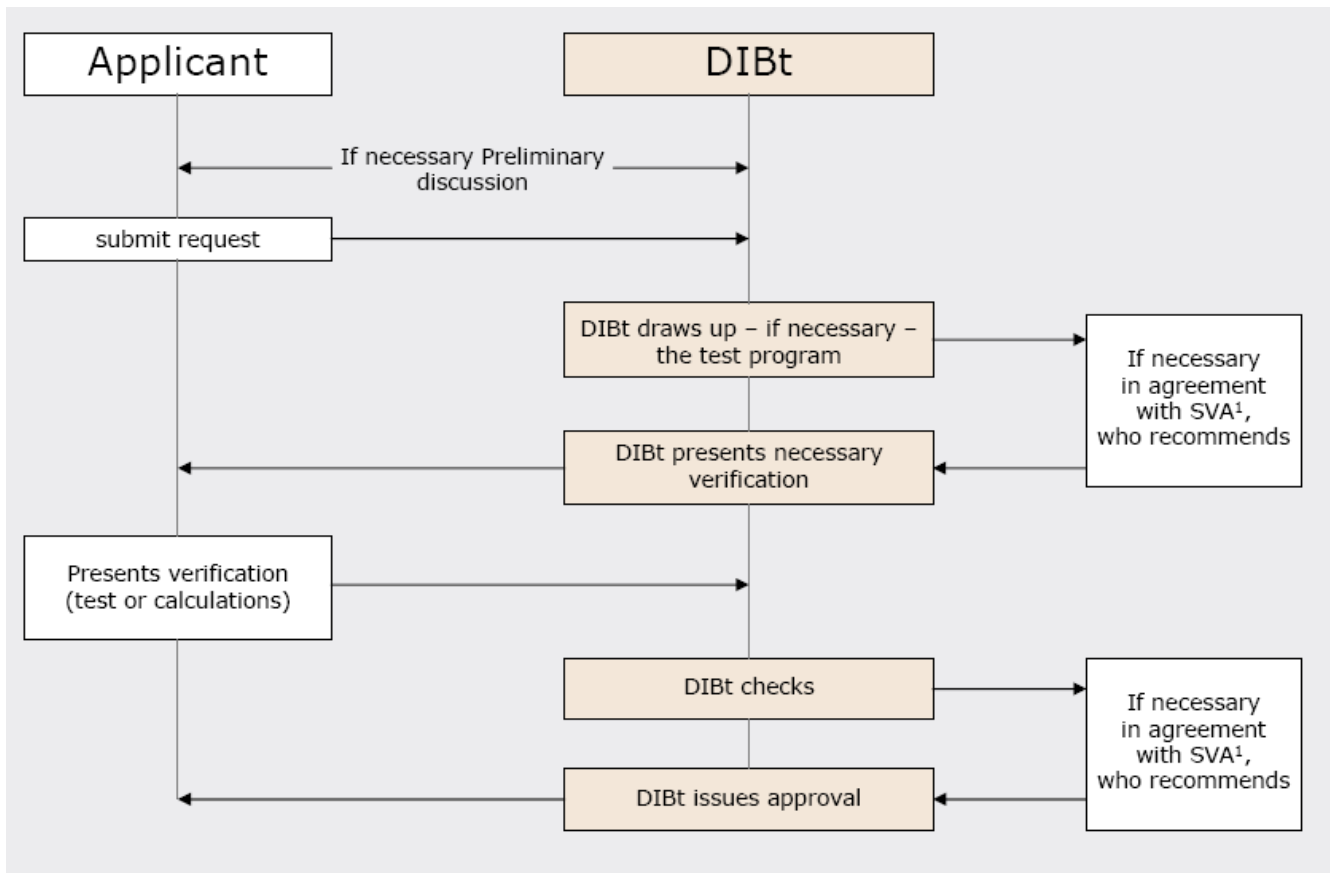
Applicant

DIBt

If necessary Preliminary discussion

submit request

DIBt draws up – if necessary – the test program

If necessary in agreement with SVA$^1$, who recommends

DIBt presents necessary verification

Presents verification (test or calculations)

DIBt checks

If necessary in agreement with SVA$^1$, who recommends

DIBt issues approval